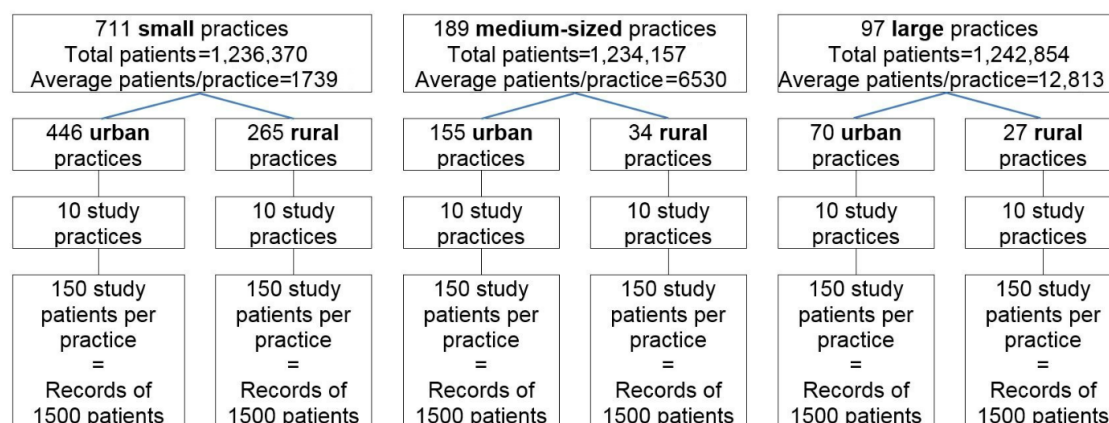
711 **small** practices
Total patients=1,236,370
Average patients/practice=1739

446 **urban** practices

10 study practices

150 study patients per practice = Records of 1500 patients

265 **rural** practices

10 study practices

150 study patients per practice = Records of 1500 patients

189 **medium-sized** practices
Total patients=1,234,157
Average patients/practice=6530

155 **urban** practices

10 study practices

150 study patients per practice = Records of 1500 patients

34 **rural** practices

10 study practices

150 study patients per practice = Records of 1500 patients

97 **large** practices
Total patients=1,242,854
Average patients/practice=12,813

70 **urban** practices

10 study practices

150 study patients per practice = Records of 1500 patients

27 **rural** practices

10 study practices

150 study patients per practice = Records of 1500 patients